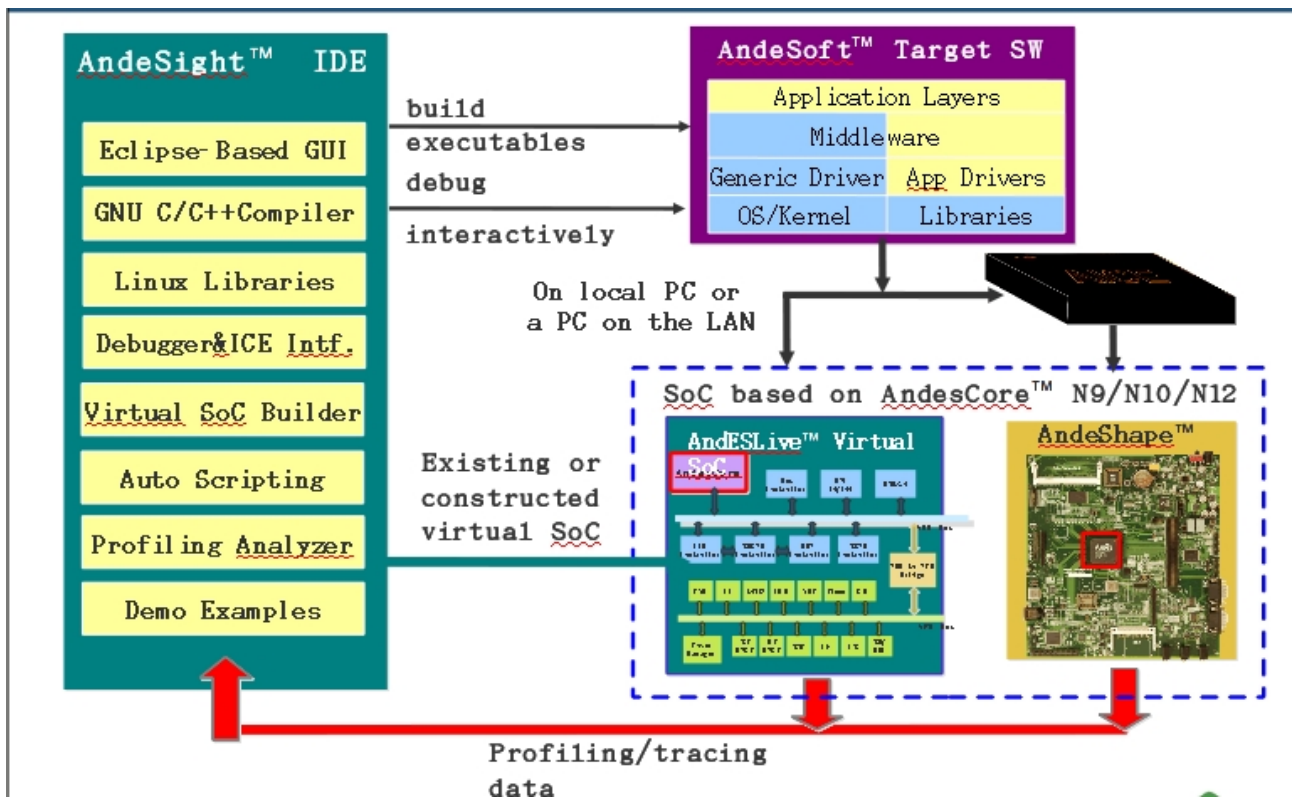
AndeSight™ IDE

Eclipse-Based GUI

GNU C/C++Compiler

Linux Libraries

Debugger&ICE Intf.

Virtual SoC Builder

Auto Scripting

Profiling Analyzer

Demo Examples

build executables

debug interactively

AndeSoft™ Target SW

Application Layers

Middleware

Generic Driver

App Drivers

OS/Kernel

Libraries

On local PC or a PC on the LAN

SoC based on AndesCore™ N9/N10/N12

AndESLive™ Virtual SoC

AndeShape™

Existing or constructed virtual SoC

Profiling/tracing data